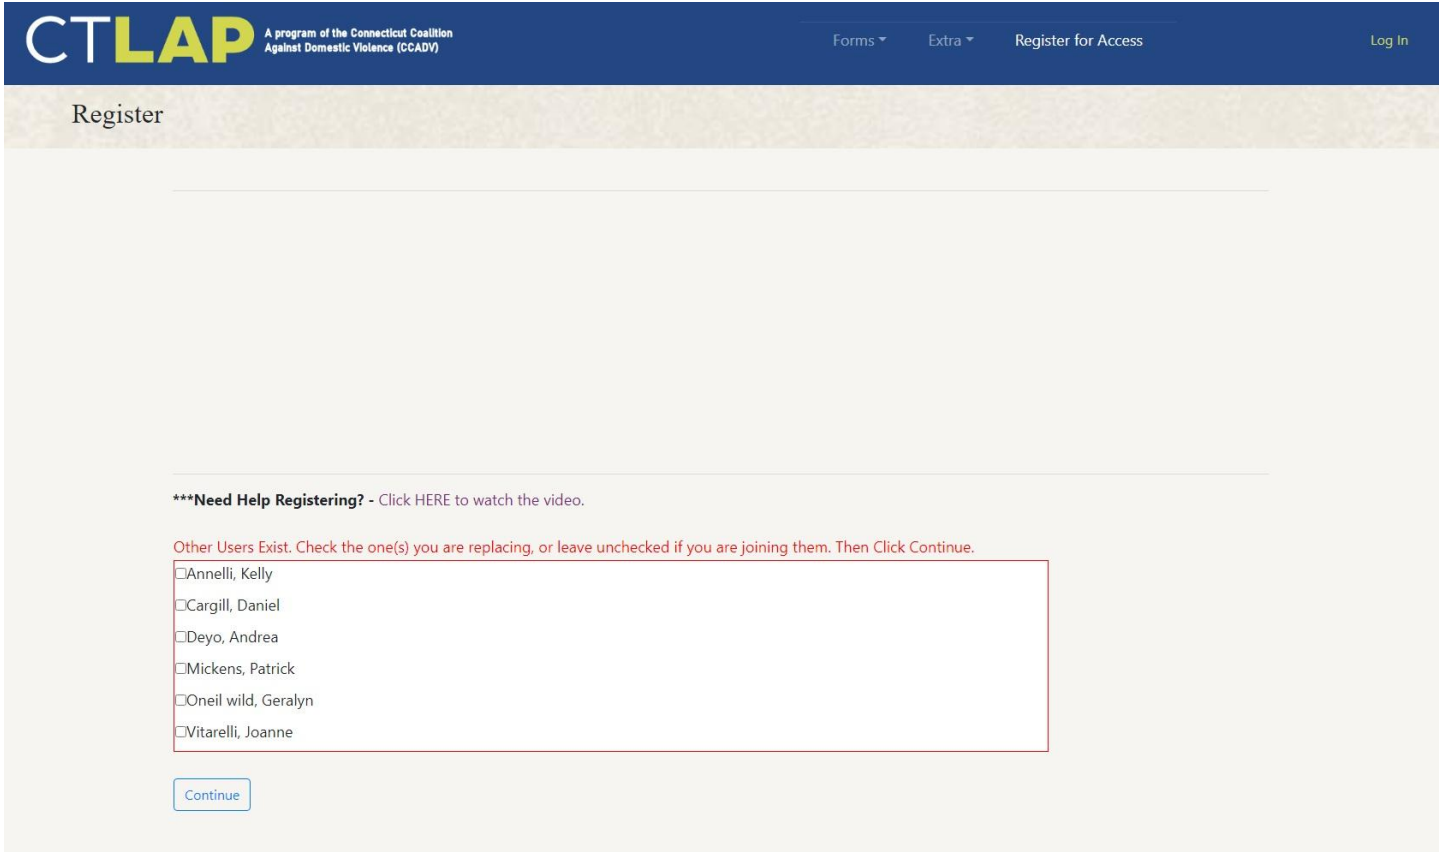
CTLAP A program of the Connecticut Coalition Against Domestic Violence (CCADV)

Forms ▾ Extra ▾ Register for Access Log In

Register

***Need Help Registering? - Click HERE to watch the video.

Other Users Exist. Check the one(s) you are replacing, or leave unchecked if you are joining them. Then Click Continue.

☐Annelli, Kelly
☐Cargill, Daniel
☐Deyo, Andrea
☐Mickens, Patrick
☐Oneil wild, Geralyn
☐Vitarelli, Joanne

Continue